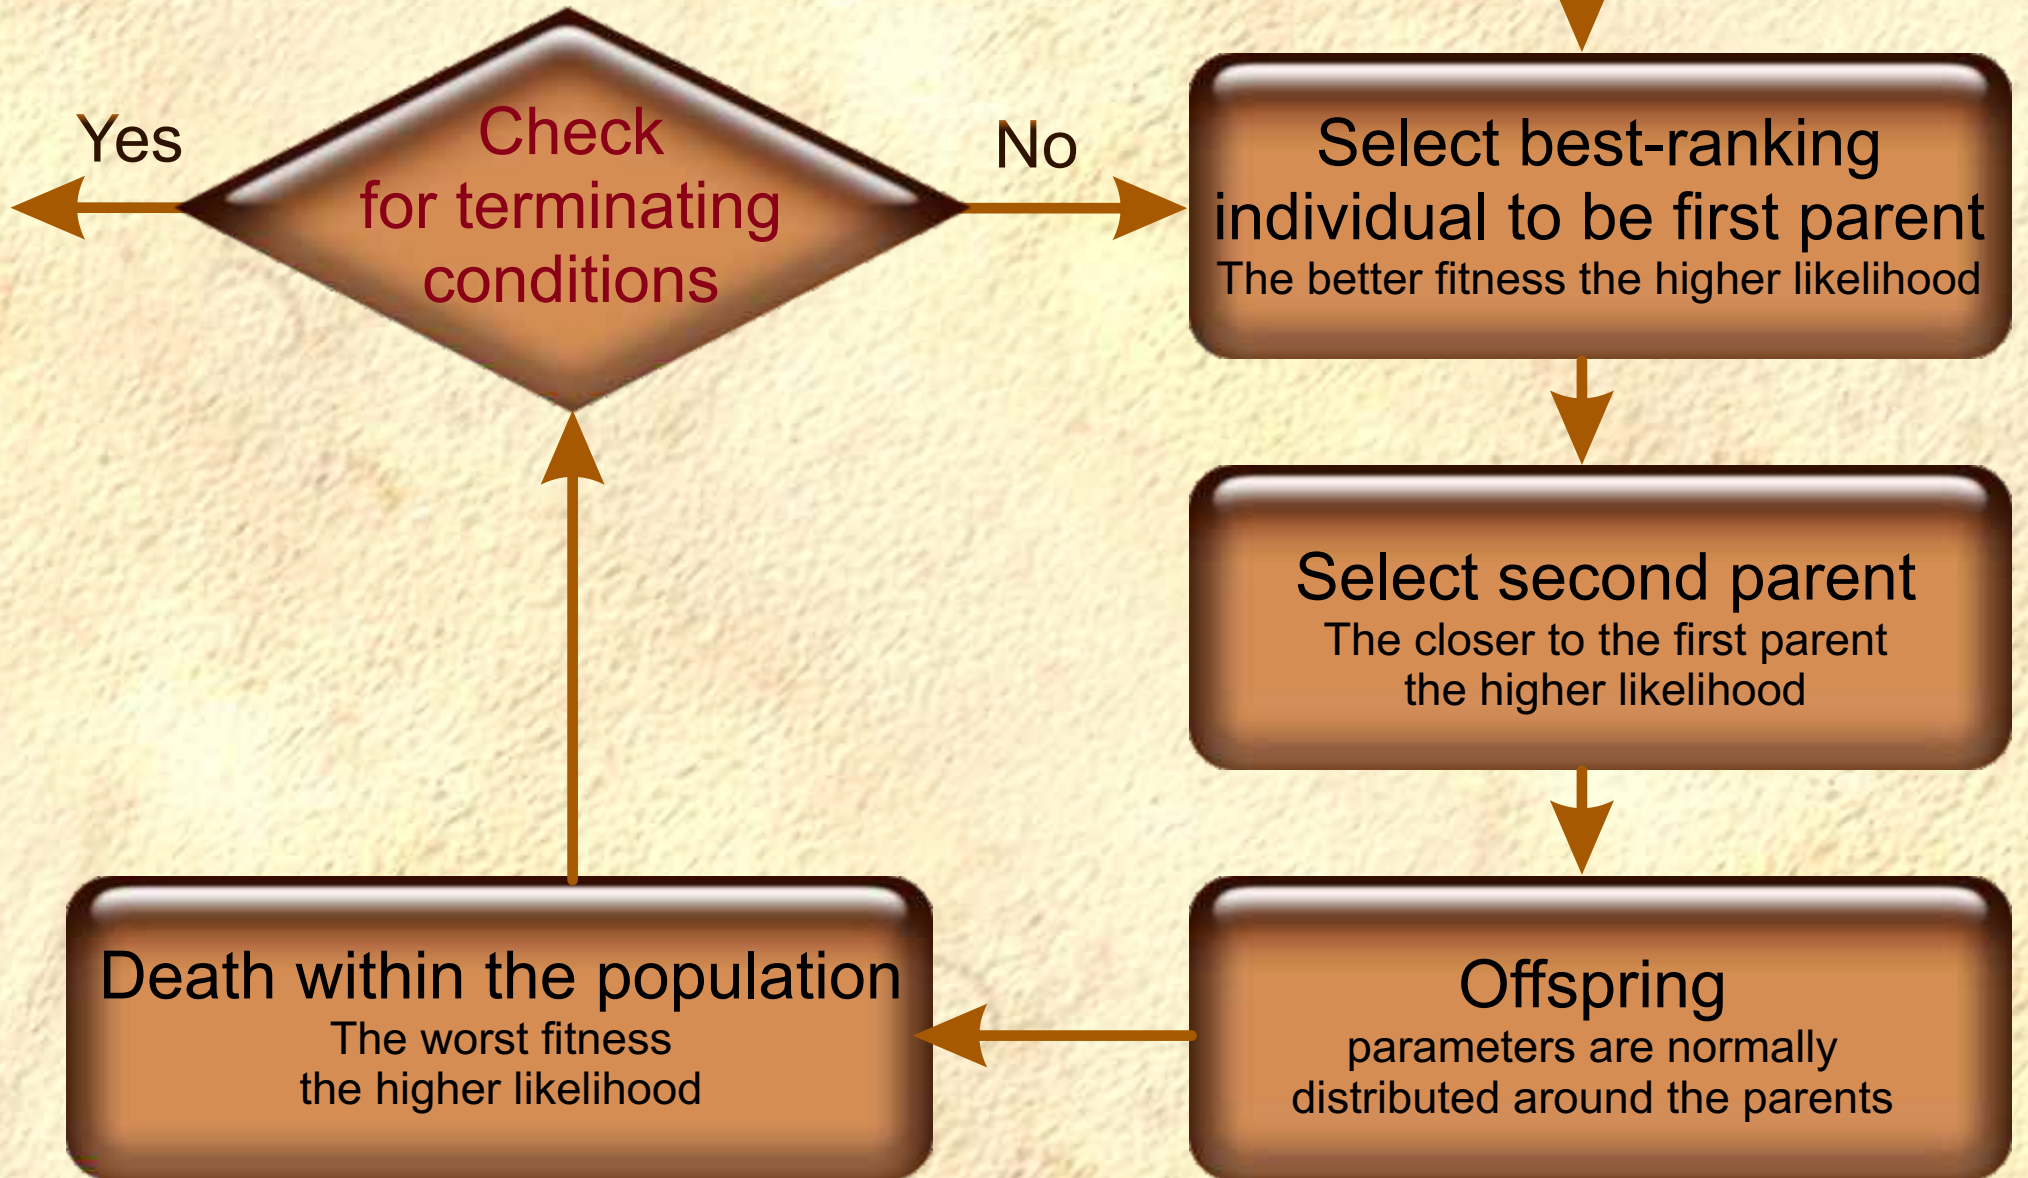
Yes

Check for terminating conditions

No

Select best-ranking individual to be first parent
The better fitness the higher likelihood

Select second parent
The closer to the first parent the higher likelihood

Offspring
parameters are normally distributed around the parents

Death within the population
The worst fitness the higher likelihood